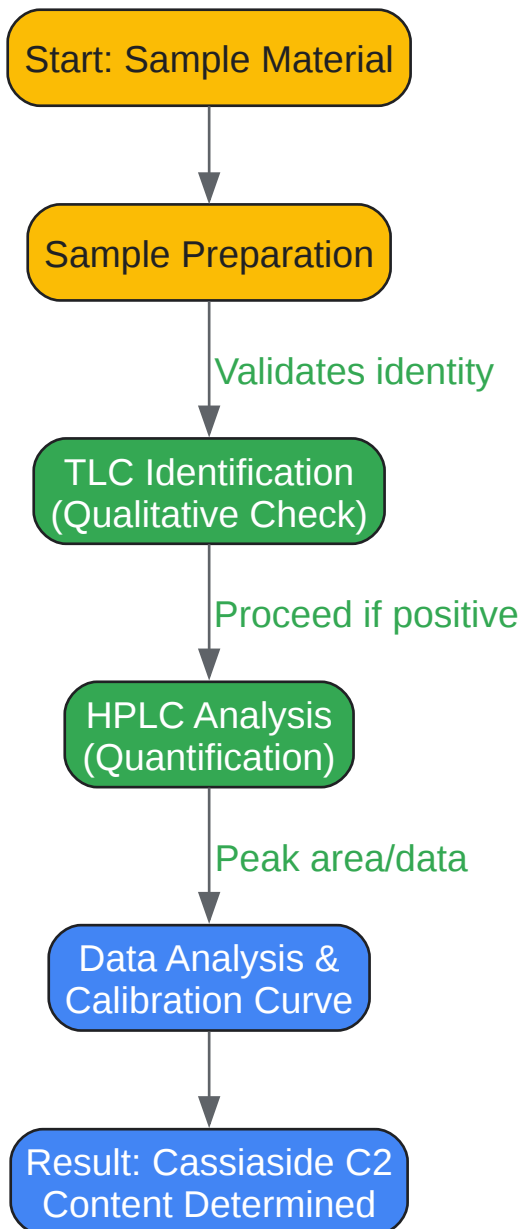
Start: Sample Material

Sample Preparation

Validates identity

TLC Identification (Qualitative Check)

Proceed if positive

HPLC Analysis (Quantification)

Peak area/data

Data Analysis & Calibration Curve

Result: Cassiaside C2 Content Determined